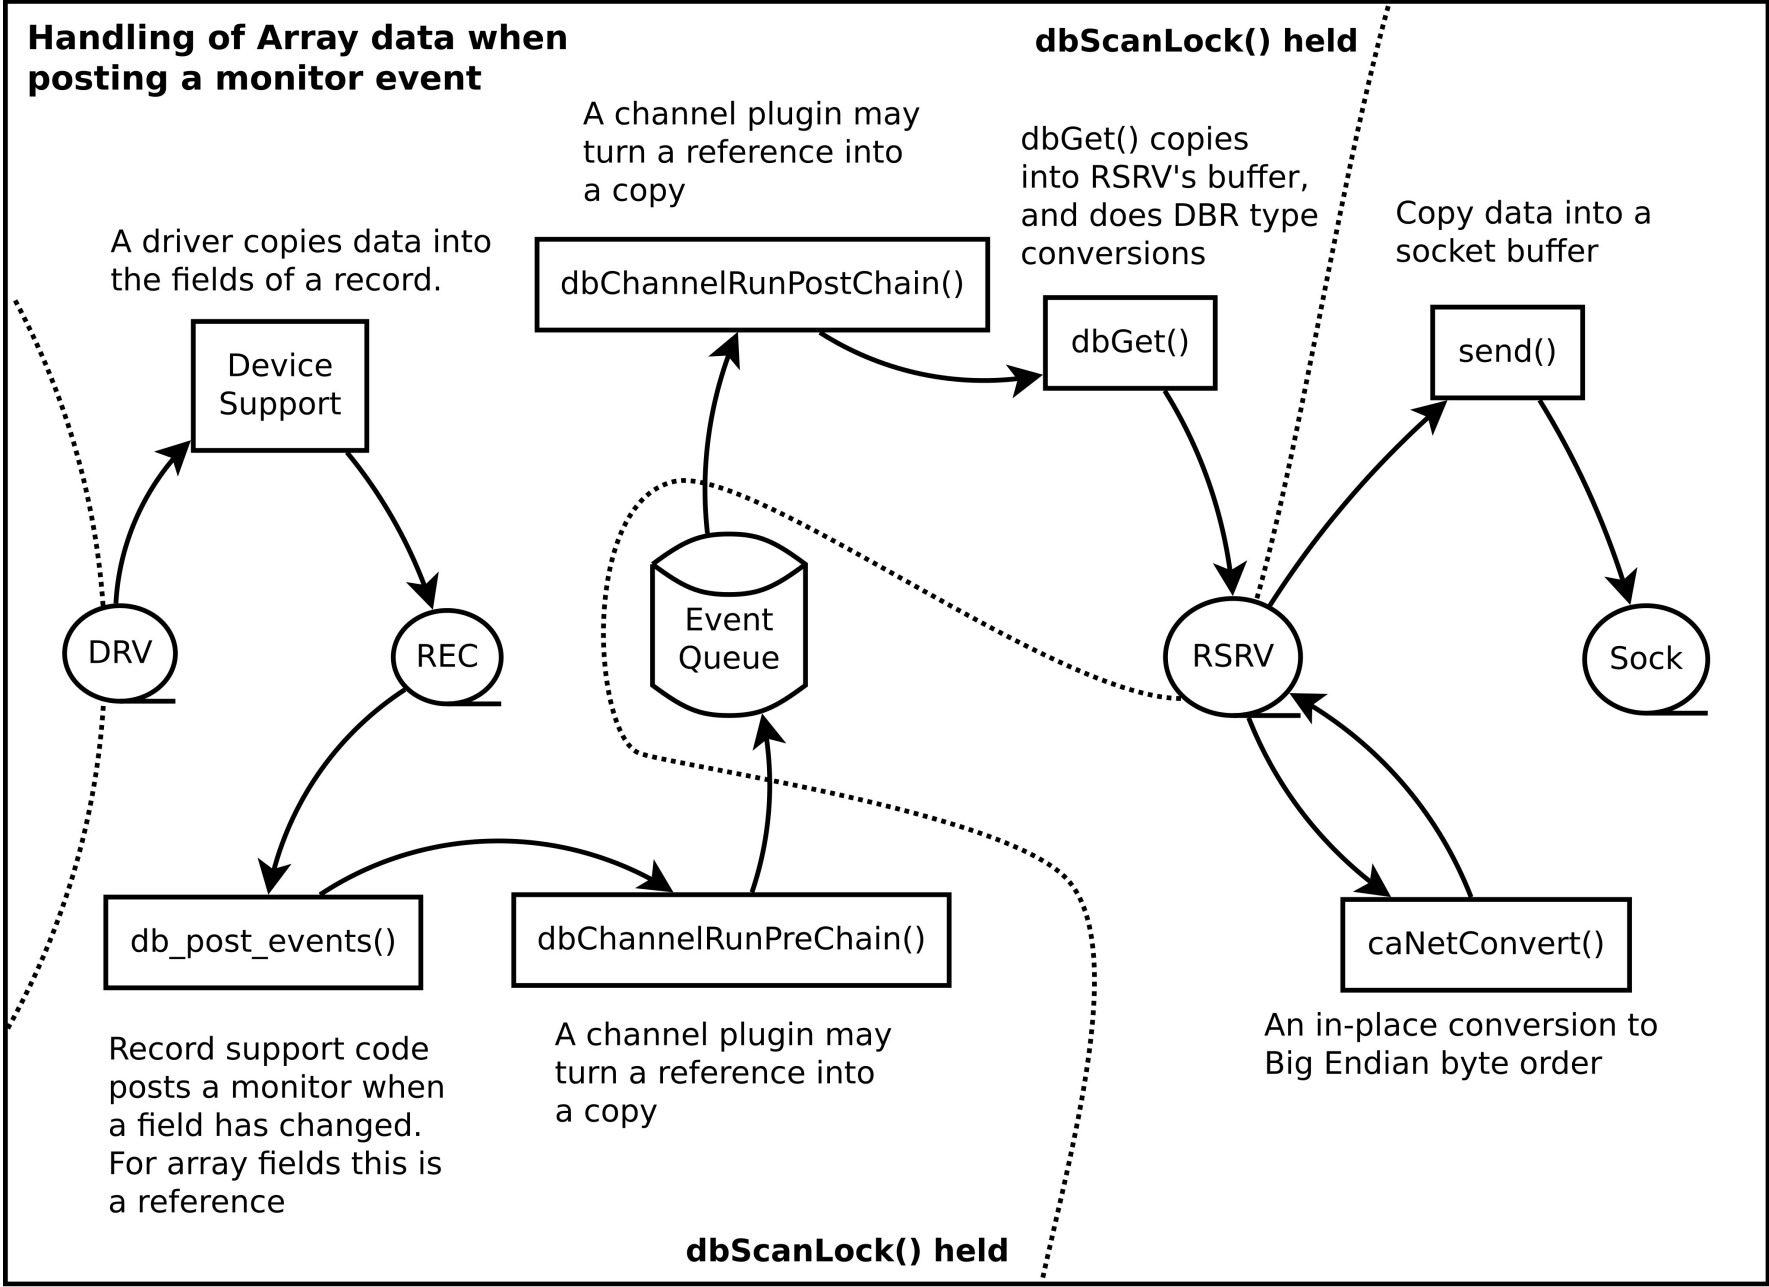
**Handling of Array data when posting a monitor event**

**dbScanLock() held**

A channel plugin may turn a reference into a copy

dbGet() copies into RSRV's buffer, and does DBR type conversions

Copy data into a socket buffer

A driver copies data into the fields of a record.

dbChannelRunPostChain()

dbGet()

send()

Device Support

Event Queue

DRV

REC

RSRV

Sock

db_post_events()

dbChannelRunPreChain()

caNetConvert()

An in-place conversion to Big Endian byte order

Record support code posts a monitor when a field has changed. For array fields this is a reference

A channel plugin may turn a reference into a copy

**dbScanLock() held**